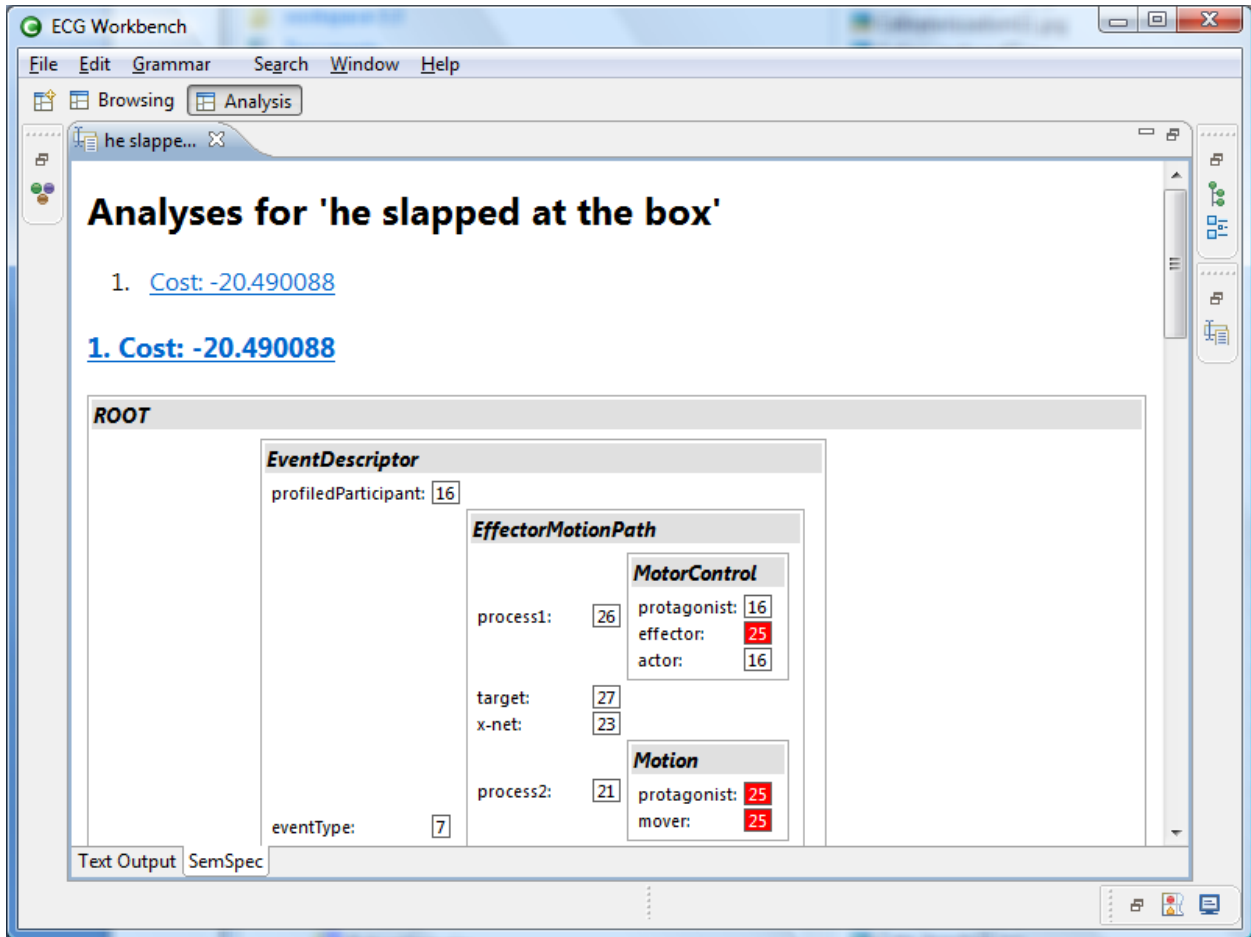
ECG Workbench

File Edit Grammar Search Window Help

Browsing Analysis

he slappe...

# Analyses for 'he slapped at the box'

1. Cost: -20.490088

1. Cost: -20.490088

ROOT

EventDescriptor

profiledParticipant: 16

EffectorMotionPath

process1: 26

MotorControl

protagonist: 16
effector: 25
actor: 16

target: 27
x-net: 23

process2: 21

Motion

protagonist: 25
mover: 25

eventType: 7

Text Output SemSpec